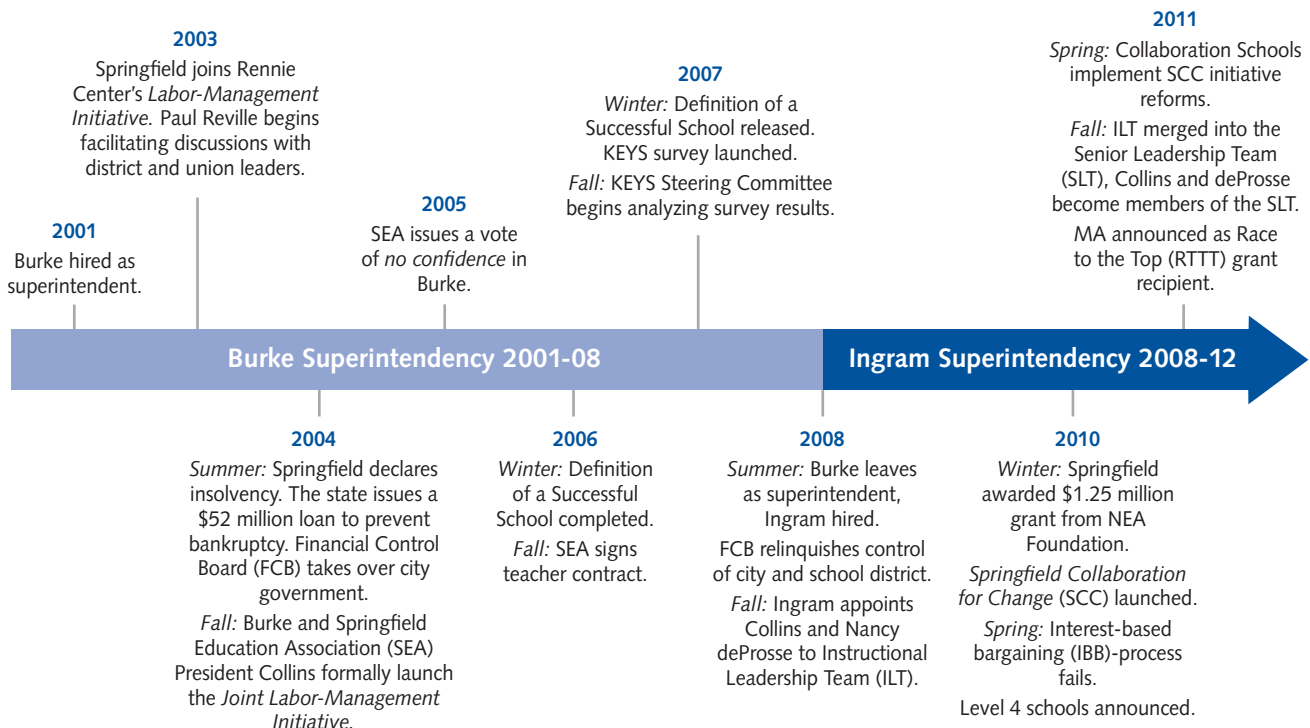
2003
Springfield joins Rennie Center's *Labor-Management Initiative.* Paul Reville begins facilitating discussions with district and union leaders.

2001
Burke hired as superintendent.

2005
SEA issues a vote of *no confidence* in Burke.

2007
*Winter:* Definition of a Successful School released. KEYS survey launched.

*Fall:* KEYS Steering Committee begins analyzing survey results.

2011
*Spring:* Collaboration Schools implement SCC initiative reforms.

*Fall:* ILT merged into the Senior Leadership Team (SLT), Collins and deProsse become members of the SLT.

MA announced as Race to the Top (RTTT) grant recipient.

Burke Superintendency 2001-08

Ingram Superintendency 2008-12

2004
*Summer:* Springfield declares insolvency. The state issues a \$52 million loan to prevent bankruptcy. Financial Control Board (FCB) takes over city government.

*Fall:* Burke and Springfield Education Association (SEA) President Collins formally launch the *Joint Labor-Management Initiative.*

2006
*Winter:* Definition of a Successful School completed.

*Fall:* SEA signs teacher contract.

2008
*Summer:* Burke leaves as superintendent, Ingram hired.

FCB relinquishes control of city and school district.

*Fall:* Ingram appoints Collins and Nancy deProsse to Instructional Leadership Team (ILT).

2010
*Winter:* Springfield awarded \$1.25 million grant from NEA Foundation.

*Springfield Collaboration for Change* (SCC) launched.

*Spring:* Interest-based bargaining (IBB)-process fails.

Level 4 schools announced.